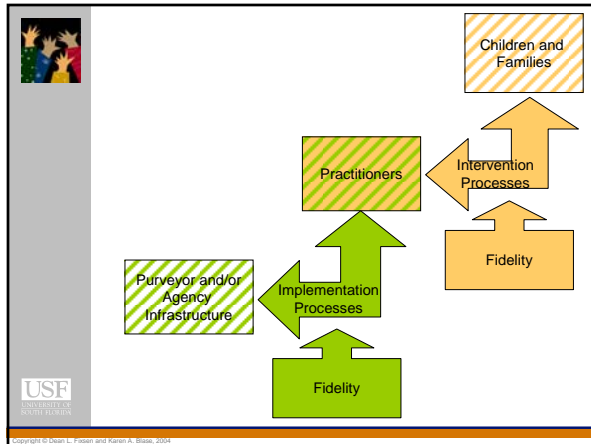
Children and Families

Practitioners

Intervention Processes

Fidelity

Purveyor and/or Agency Infrastructure

Implementation Processes

Fidelity

USF
UNIVERSITY OF SOUTH FLORIDA

Copyright © Dean L. Fixsen and Karen A. Blase, 2004